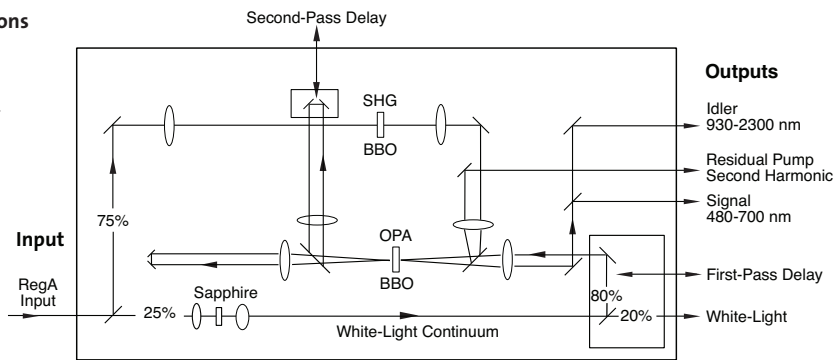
ons

Second-Pass Delay

Outputs

SHG
BBO

Idler
930-2300 nm

Residual Pump
Second Harmonic

Signal
480-700 nm

75%

Input

OPA
BBO

First-Pass Delay

RegA
Input

Sapphire

25%

80%

20%

White-Light

White-Light Continuum